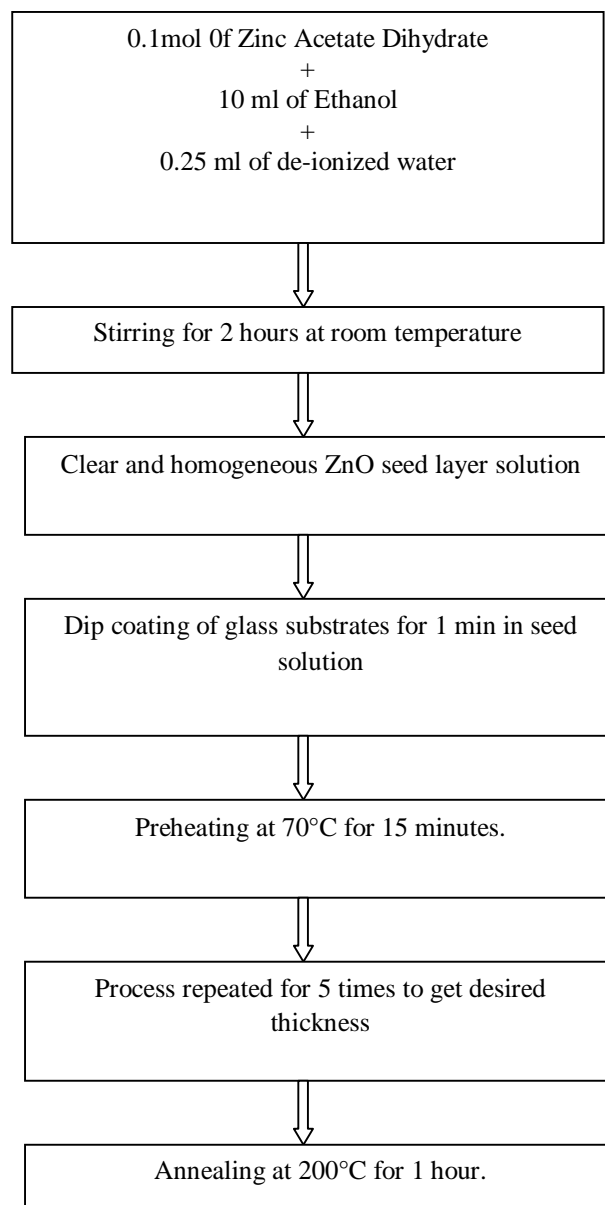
0.1mol 0f Zinc Acetate Dihydrate
+
10 ml of Ethanol
+
0.25 ml of de-ionized water

Stirring for 2 hours at room temperature

Clear and homogeneous ZnO seed layer solution

Dip coating of glass substrates for 1 min in seed solution

Preheating at 70°C for 15 minutes.

Process repeated for 5 times to get desired thickness

Annealing at 200°C for 1 hour.